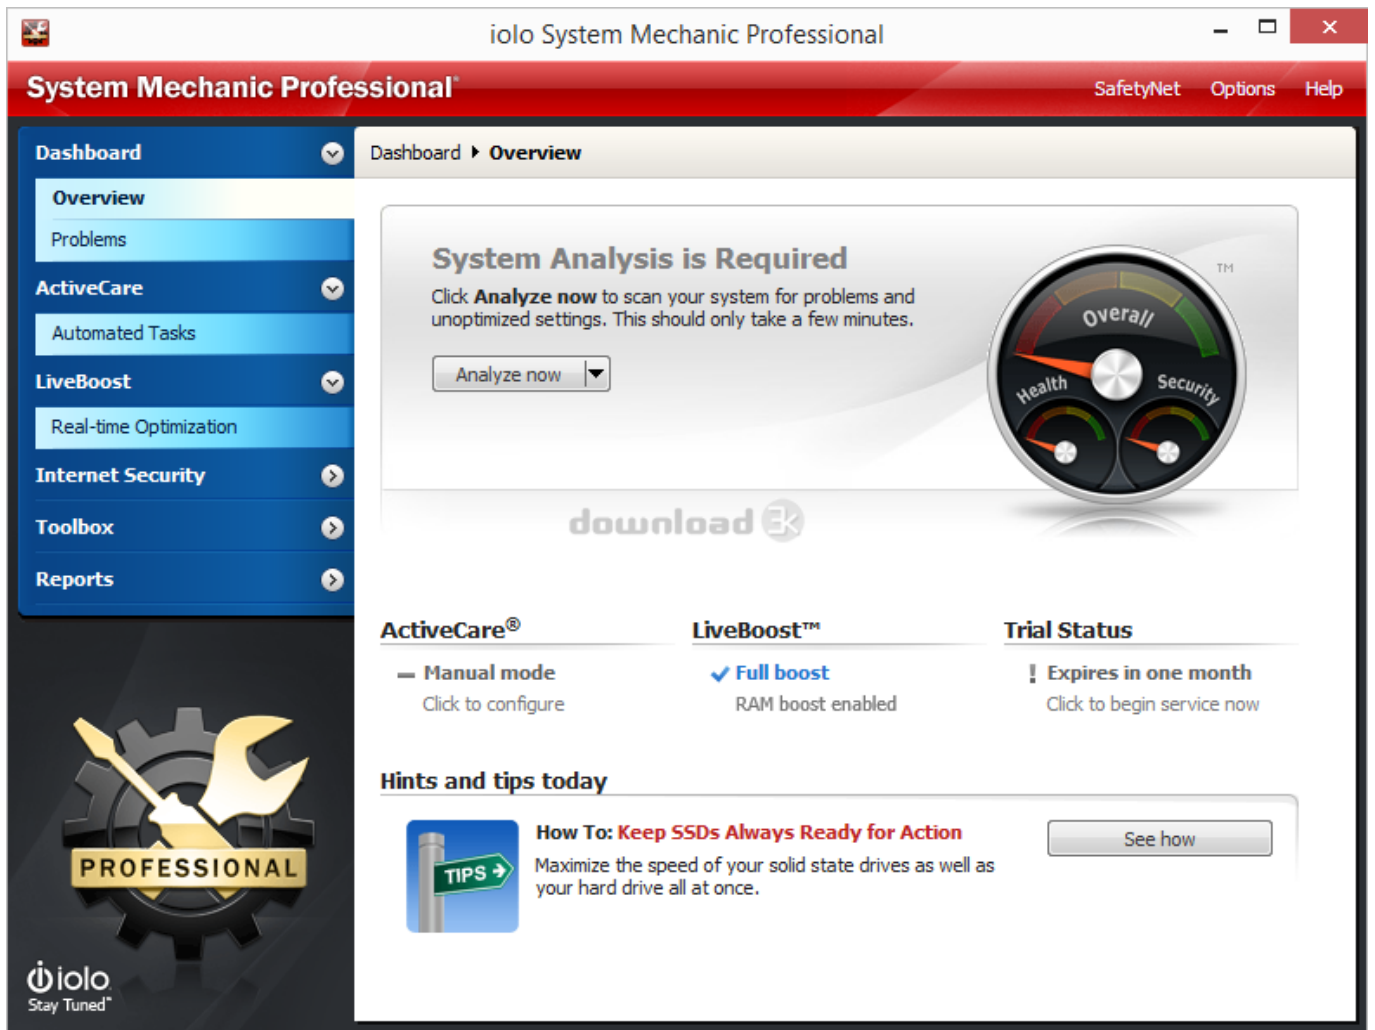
iolo System Mechanic Professional

System Mechanic Professional®

SafetyNet Options Help

Dashboard
Overview
Problems
ActiveCare
Automated Tasks
LiveBoost
Real-time Optimization
Internet Security
Toolbox
Reports

PROFESSIONAL

iolo
Stay Tuned™

Dashboard ▸ Overview

System Analysis is Required

Click **Analyze now** to scan your system for problems and unoptimized settings. This should only take a few minutes.

Analyze now

TM
Overall
Health
Security

download 3k

ActiveCare®
— Manual mode
Click to configure

LiveBoost™
✓ Full boost
RAM boost enabled

Trial Status
! Expires in one month
Click to begin service now

Hints and tips today

TIPS

How To: Keep SSDs Always Ready for Action
Maximize the speed of your solid state drives as well as your hard drive all at once.

See how